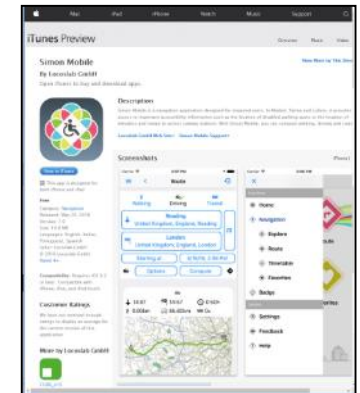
Mac iPad iPhone Watch Music Support

iTunes Preview

Simon Mobile
By Locoslab GmbH
Open iTunes to buy and download apps.

Description
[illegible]

Locoslab GmbH Web Site | Simon Mobile Support

View More by This Developer

Screenshots

iPhone

View in iTunes

Free
Category: Navigation
Released: May 25, 2016
Version: 1.7.4
Size: 14.0 MB
Languages: English, Italian, Portuguese, Spanish
Seller: Locoslab GmbH
© 2016 Locoslab GmbH
Rated 4+

Compatibility: Requires iOS 8.0 or later. Compatible with iPhone, iPad, and iPod touch.

Customer Ratings
We have not received enough ratings to display an average for the current version of this application.

More by Locoslab GmbH

Route
Walking Driving Transit
Reading
United Kingdom, England, Reading
London
United Kingdom, England, London
Starting at
Options Compute

Home
Navigation
Explore
Route
Itineraries
Favorites
Badge
Settings
Feedback
Help